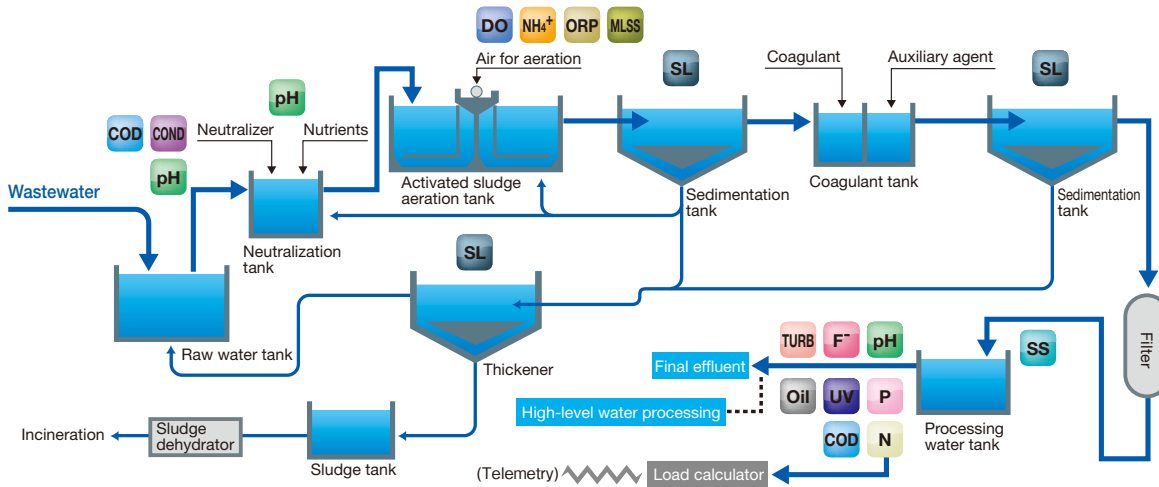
DO
$NH_4^+$
ORP
MLSS
Air for aeration
SL
Coagulant
Auxiliary agent
SL
pH
COD
COND
Neutralizer
Nutrients
pH
Wastewater
Activated sludge aeration tank
Sedimentation tank
Coagulant tank
Sedimentation tank
Neutralization tank
SL
Raw water tank
Thickener
Filter
TURB
$F^-$
pH
SS
Final effluent
High-level water processing
Oil
UV
P
COD
N
Processing water tank
Incineration
Sludge dehydrator
Sludge tank
(Telemetry)
Load calculator